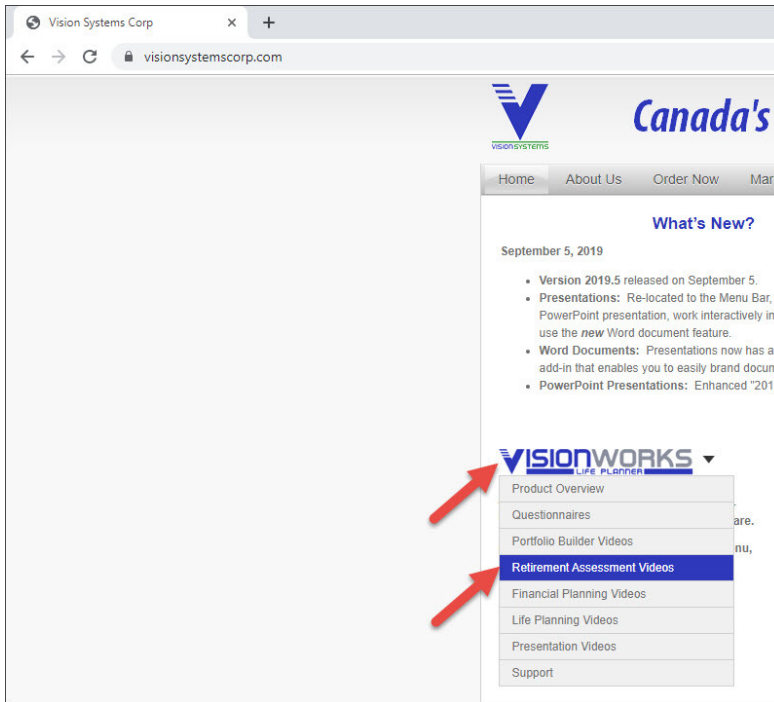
Vision Systems Corp ×
+
visionsystemscorp.com

VISIONSYSTEMS
Canada's

Home About Us Order Now Mar

What's New?

September 5, 2019

- Version 2019.5 released on September 5.
- Presentations: Re-located to the Menu Bar, PowerPoint presentation, work interactively in use the new Word document feature.
- Word Documents: Presentations now has a add-in that enables you to easily brand docum
- PowerPoint Presentations: Enhanced "201

VISIONWORKS LIFE PLANNER

Product Overview
Questionnaires
Portfolio Builder Videos
Retirement Assessment Videos
Financial Planning Videos
Life Planning Videos
Presentation Videos
Support

are.
nu,